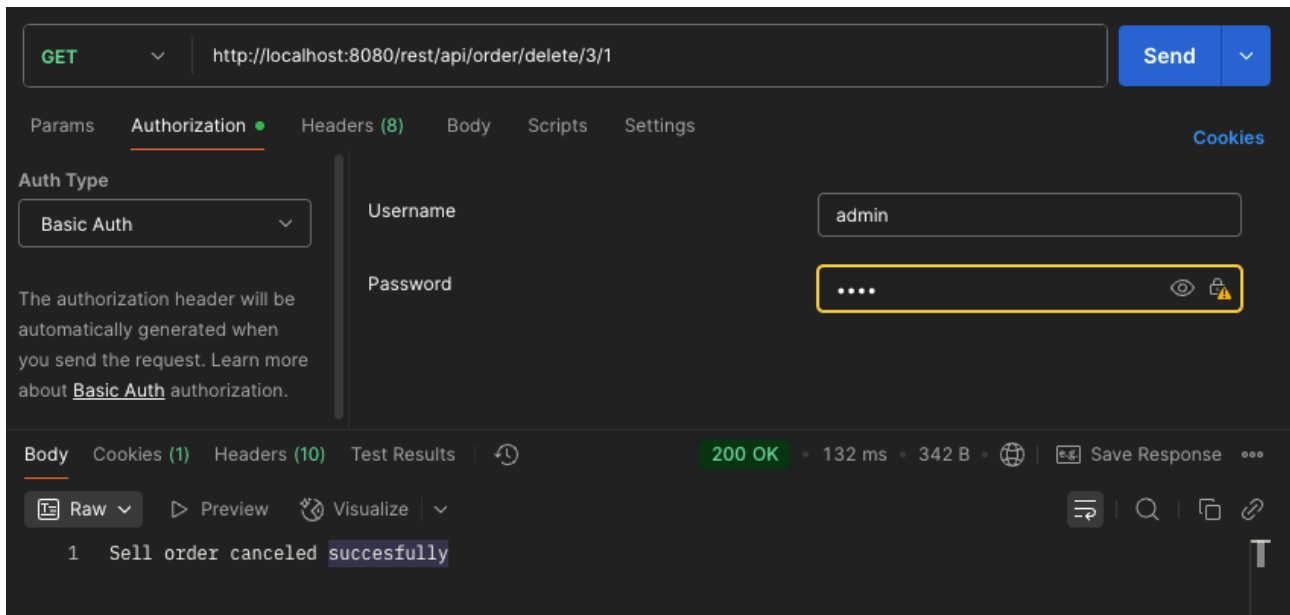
GET http://localhost:8080/rest/api/order/delete/3/1 Send

Params Authorization Headers (8) Body Scripts Settings Cookies

Auth Type

Basic Auth

The authorization header will be automatically generated when you send the request. Learn more about Basic Auth authorization.

Username admin

Password ••••

Body Cookies (1) Headers (10) Test Results 200 OK • 132 ms • 342 B • Save Response

Raw Preview Visualize

1 Sell order canceled succesfully